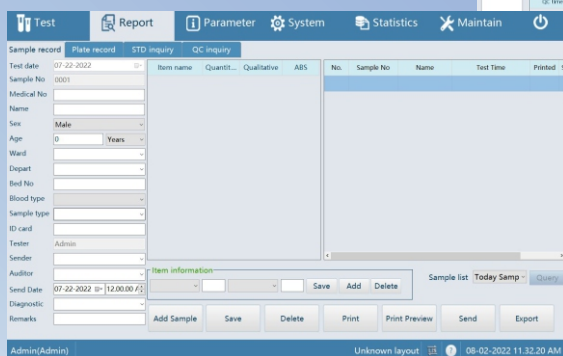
Test Report Parameter System Statistics Maintain

Sample record Plate record STD inquiry QC inquiry

Test date 07-22-2022
Sample No 0001
Medical No
Name
Sex Male
Age 0 Years
Ward
Depart
Bed No
Blood type
Sample type
ID card
Tester Admin
Sender
Auditor
Send Date 07-22-2022 12:00:00
Diagnostic
Remarks

| Item name | Quantit... | Qualitative | ABS |
|---|---|---|---|

| No. | Sample No | Name | Test Time | Printed |
|---|---|---|---|---|

Item information
Save Add Delete

Sample list Today Samp Query

Add Sample Save Delete Print Print Preview Send Export

Admin(Admin) Unknown layout 08-02-2022 11.32.20 AM